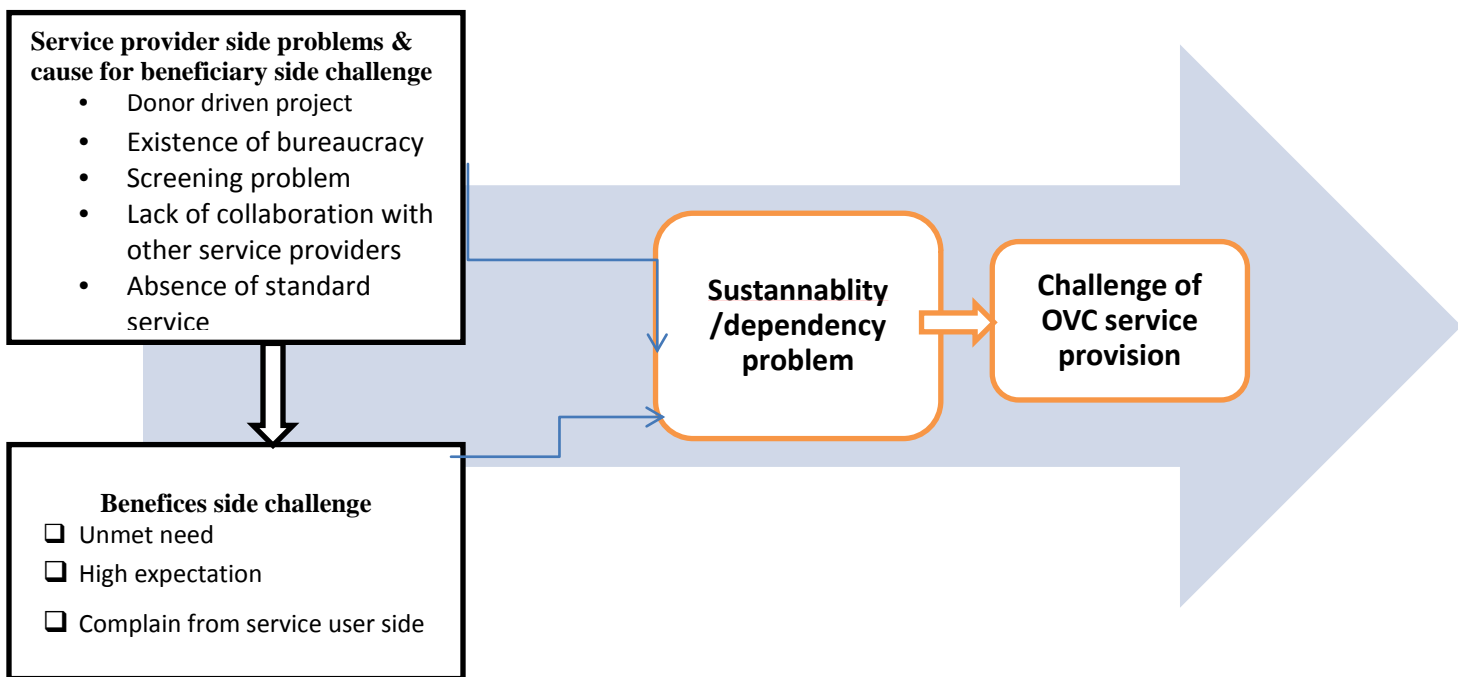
Service provider side problems & cause for beneficiary side challenge

- Donor driven project
- Existence of bureaucracy
- Screening problem
- Lack of collaboration with other service providers
- Absence of standard service

Benefices side challenge

- Unmet need
- High expectation
- Complain from service user side

Sustannablity /dependency problem

Challenge of OVC service provision